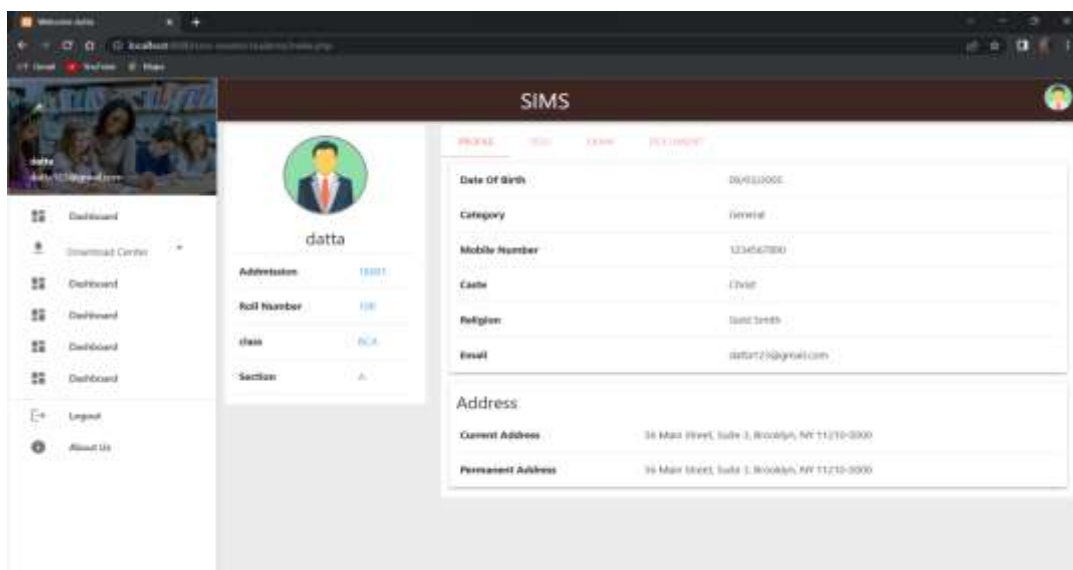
Welcome datta

localhost

Gmail YouTube Maps

SIMS

datta
datta123@gmail.com

Dashboard

Download Center

Dashboard

Dashboard

Dashboard

Dashboard

Logout

About Us

datta

| Admission | 10001 |
|---|---|
| Roll Number | 106 |
| class | BCA |
| Section | A |

PROFILE FEES EXAM DOCUMENT

| Date Of Birth | 06/03/2005 |
|---|---|
| Category | General |
| Mobile Number | 1234567890 |
| Caste | Christ |
| Religion | Gold Smith |
| Email | datta123@gmail.com |

Address

| Current Address | 36 Main Street, Suite 3, Brooklyn, NY 11210-0000 |
|---|---|
| Permanent Address | 36 Main Street, Suite 3, Brooklyn, NY 11210-0000 |